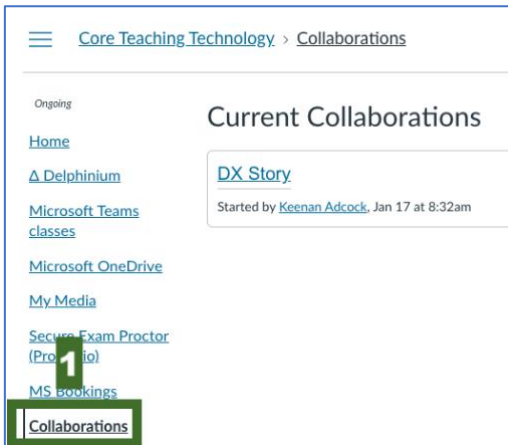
Core Teaching Technology > Collaborations

Ongoing

Home

Δ Delphinium

Microsoft Teams classes

Microsoft OneDrive

My Media

Secure Exam Proctor (Pro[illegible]io)

1

MS Bookings

Collaborations

Current Collaborations

DX Story

Started by Keenan Adcock, Jan 17 at 8:32am